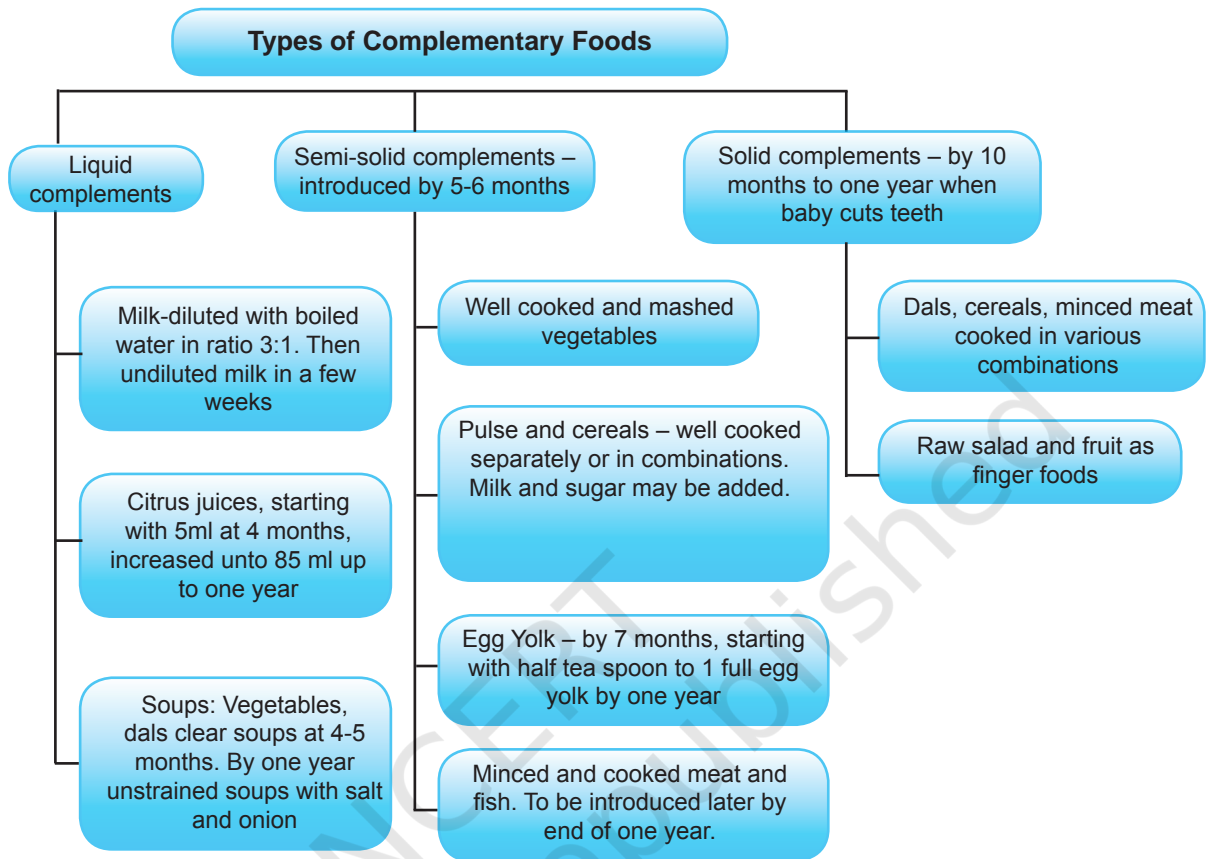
Types of Complementary Foods

Liquid complements

Milk-diluted with boiled water in ratio 3:1. Then undiluted milk in a few weeks

Citrus juices, starting with 5ml at 4 months, increased unto 85 ml up to one year

Soups: Vegetables, dals clear soups at 4-5 months. By one year unstrained soups with salt and onion

Semi-solid complements – introduced by 5-6 months

Well cooked and mashed vegetables

Pulse and cereals – well cooked separately or in combinations. Milk and sugar may be added.

Egg Yolk – by 7 months, starting with half tea spoon to 1 full egg yolk by one year

Minced and cooked meat and fish. To be introduced later by end of one year.

Solid complements – by 10 months to one year when baby cuts teeth

Dals, cereals, minced meat cooked in various combinations

Raw salad and fruit as finger foods

NCERT not to be republished